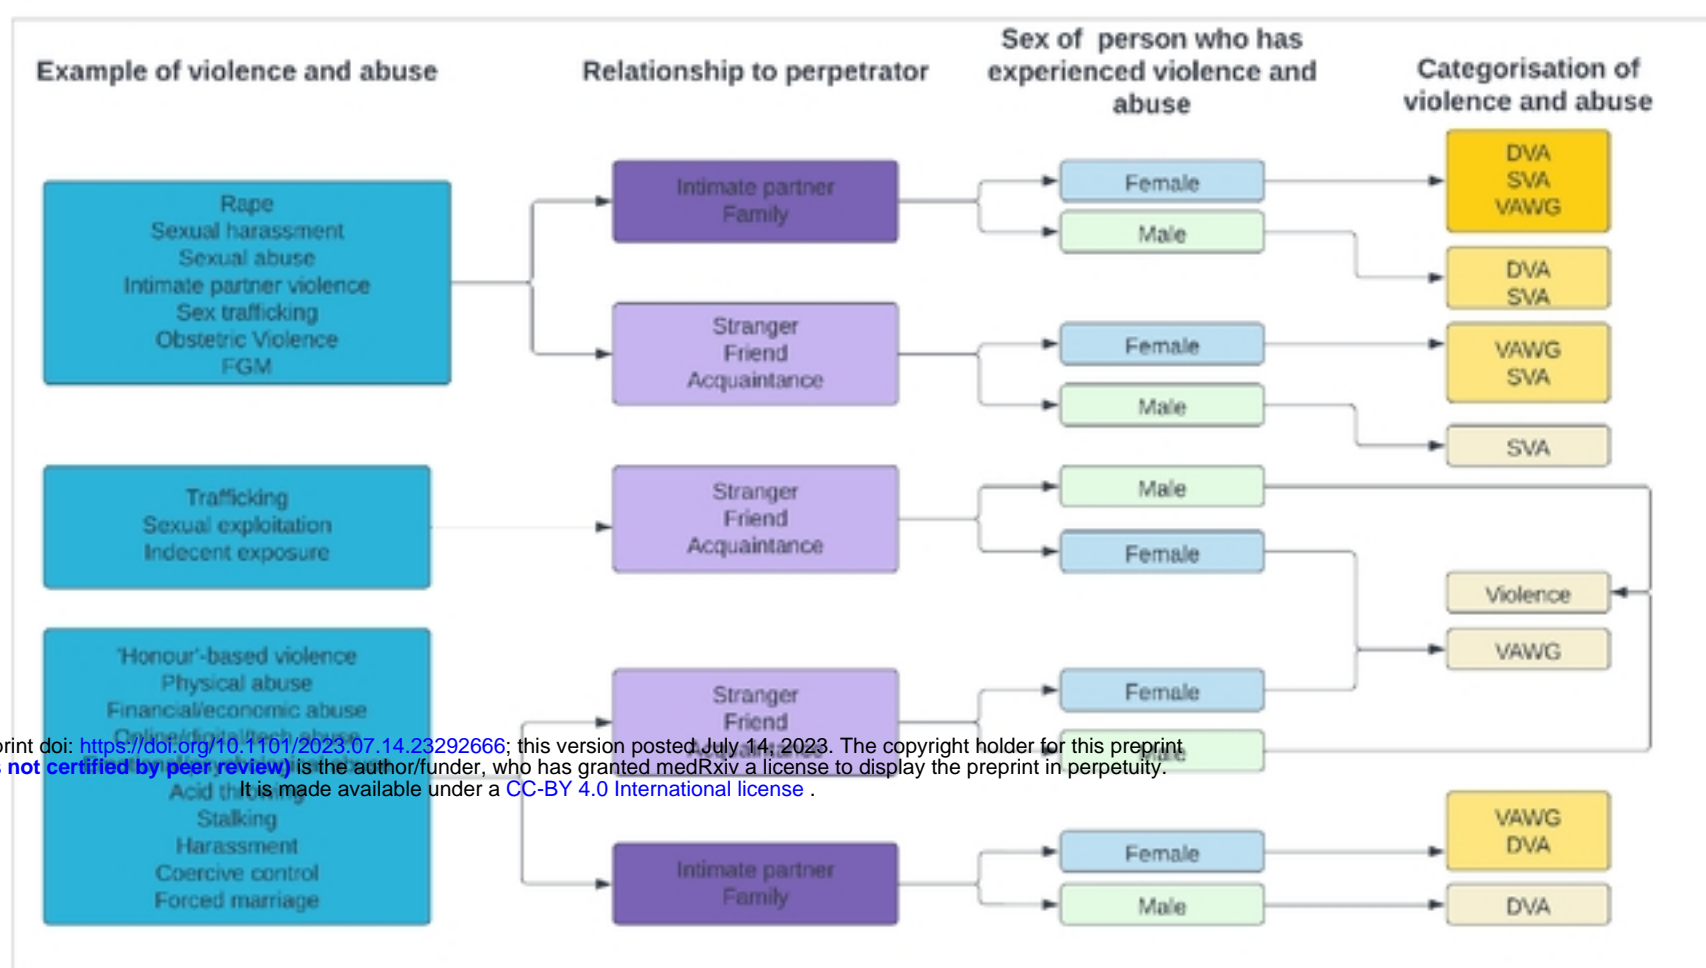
Example of violence and abuse

Relationship to perpetrator

Sex of person who has experienced violence and abuse

Categorisation of violence and abuse

Rape
Sexual harassment
Sexual abuse
Intimate partner violence
Sex trafficking
Obstetric Violence
FGM

Intimate partner
Family

Female

Male

DVA
SVA
VAWG

DVA
SVA

Stranger
Friend
Acquaintance

Female

Male

VAWG
SVA

SVA

Trafficking
Sexual exploitation
Indecent exposure

Stranger
Friend
Acquaintance

Male

Female

Violence

VAWG

'Honour'-based violence
Physical abuse
Financial/economic abuse
Online/digital/tech abuse
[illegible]
Acid throwing
Stalking
Harassment
Coercive control
Forced marriage

Stranger
Friend
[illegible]

Female

Male

Intimate partner
Family

Female

Male

VAWG
DVA

DVA

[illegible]rint doi: https://doi.org/10.1101/2023.07.14.23292666; this version posted July 14, 2023. The copyright holder for this preprint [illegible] not certified by peer review) is the author/funder, who has granted medRxiv a license to display the preprint in perpetuity.
It is made available under a CC-BY 4.0 International license .